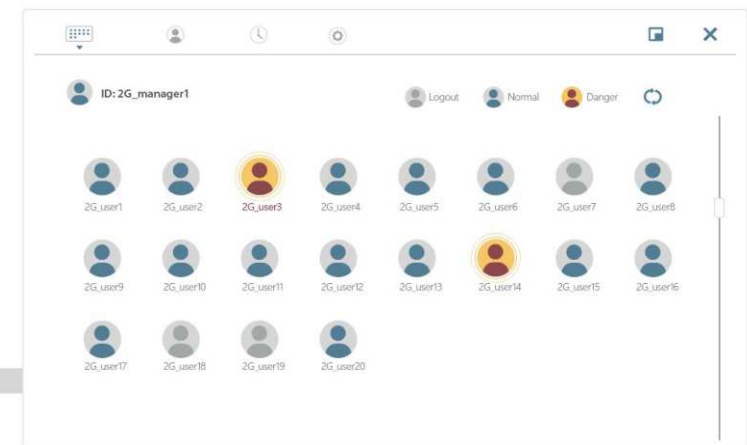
ID: 2G_manager1

Logout Normal Danger

2G_user1 2G_user2 2G_user3 2G_user4 2G_user5 2G_user6 2G_user7 2G_user8

2G_user9 2G_user10 2G_user11 2G_user12 2G_user13 2G_user14 2G_user15 2G_user16

2G_user17 2G_user18 2G_user19 2G_user20